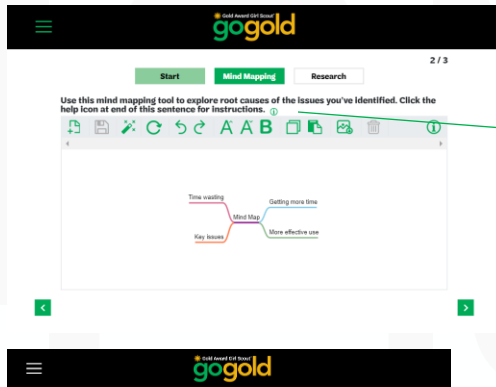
Gold Award Girl Scout

gogold

2 / 3

Start

Mind Mapping

Research

Use this mind mapping tool to explore root causes of the issues you've identified. Click the help icon at end of this sentence for instructions.

A A B

Time wasting

Mind Map

Getting more time

Key issues

More effective use

Gold Award Girl Scout

gogold